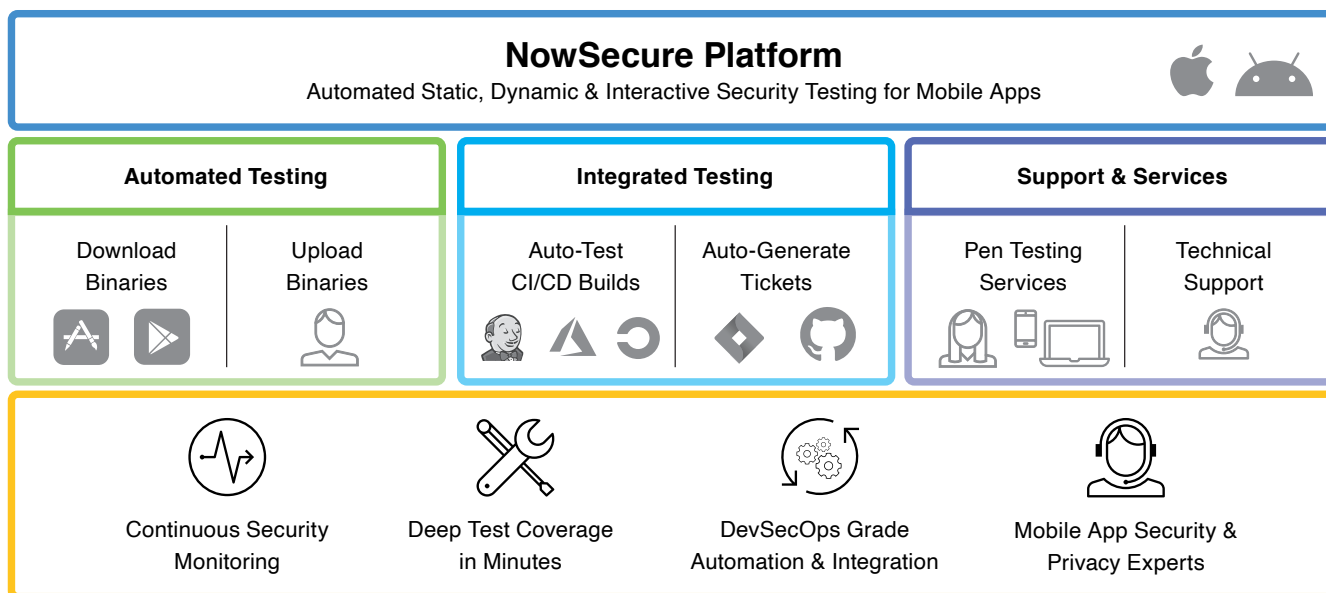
NowSecure Platform
Automated Static, Dynamic & Interactive Security Testing for Mobile Apps

Automated Testing

Download Binaries

Upload Binaries

Integrated Testing

Auto-Test CI/CD Builds

Auto-Generate Tickets

Support & Services

Pen Testing Services

Technical Support

Continuous Security Monitoring

Deep Test Coverage in Minutes

DevSecOps Grade Automation & Integration

Mobile App Security & Privacy Experts